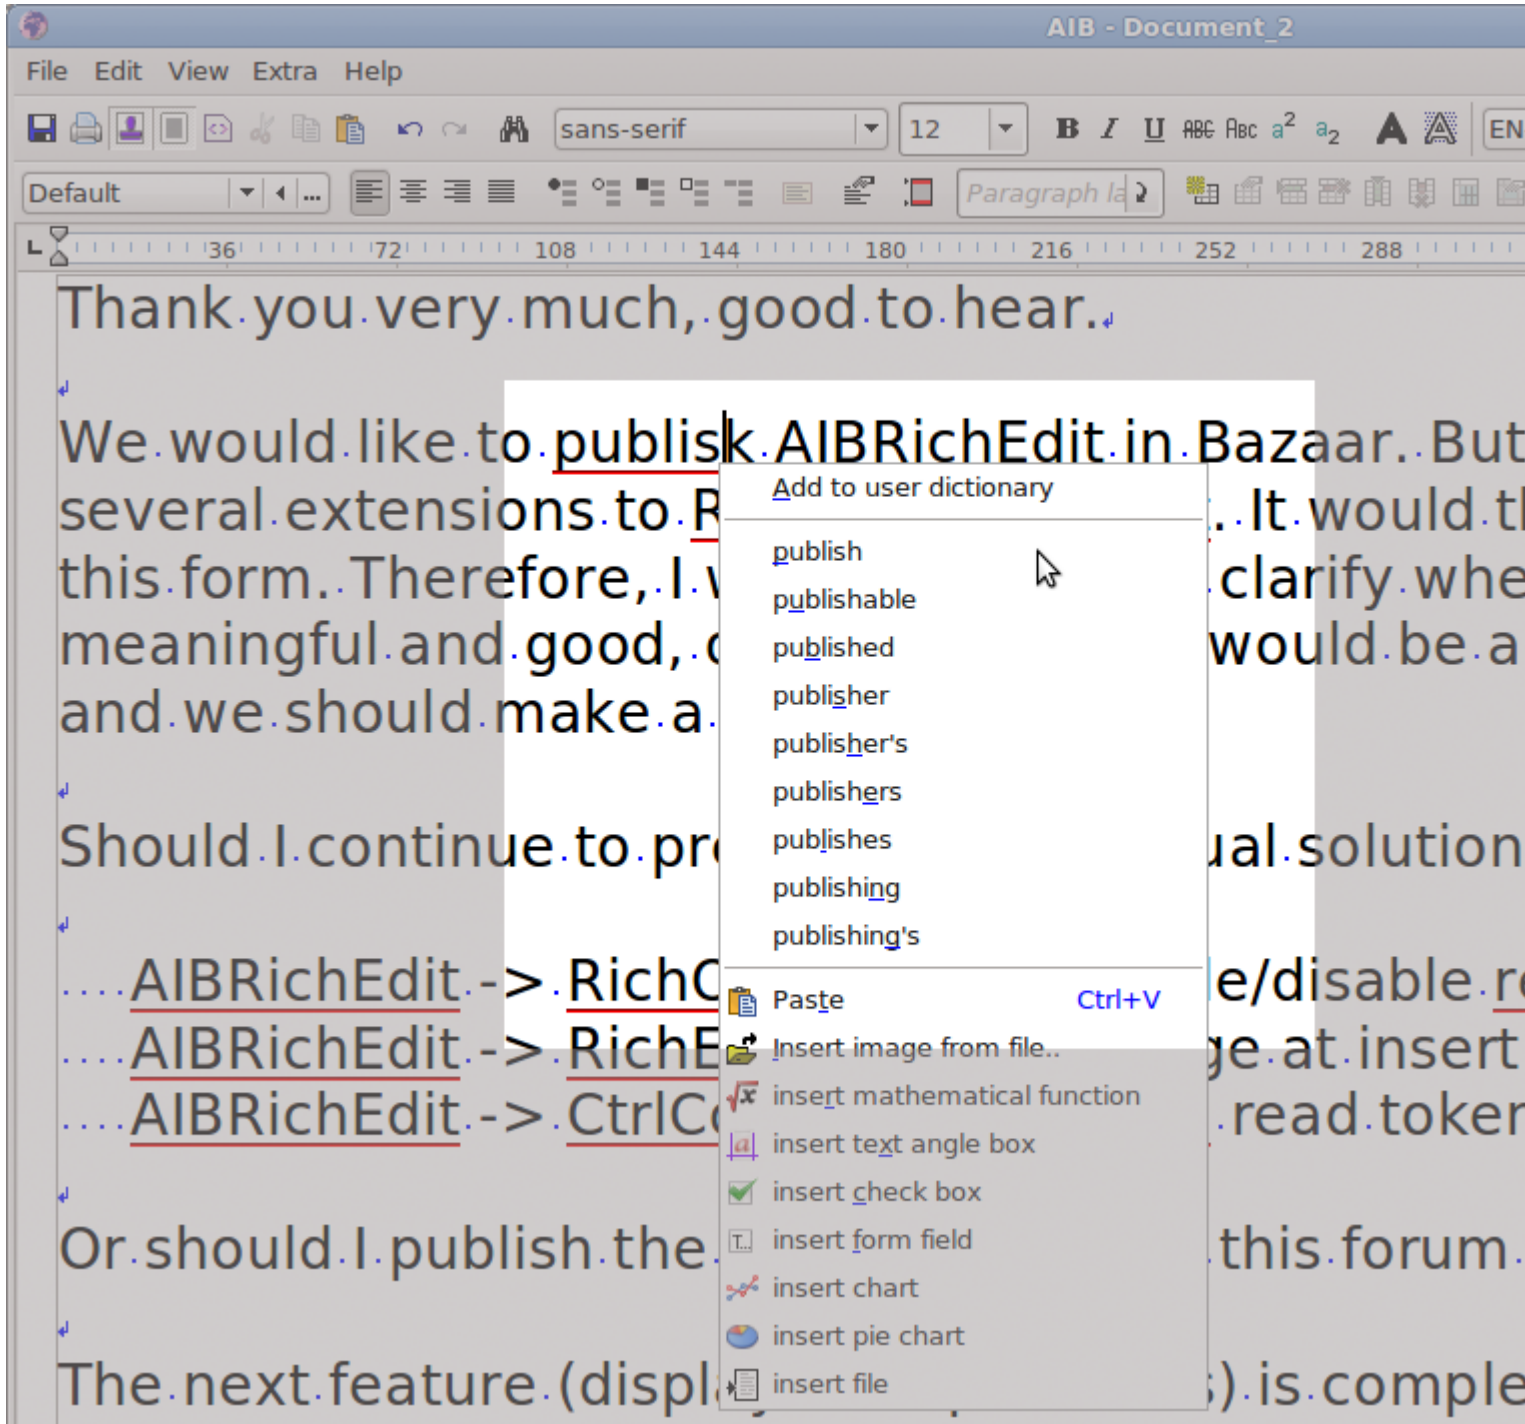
AIB - Document_2

File Edit View Extra Help

sans-serif 12 B I U ABC Abc $a^2$ $a_2$ EN

Default Paragraph la

36 72 108 144 180 216 252 288

Thank you very much, good to hear.

We would like to publisk AIBRichEdit in Bazaar. But several extensions to R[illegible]. It would t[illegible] this form. Therefore, I w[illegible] clarify whe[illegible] meaningful and good, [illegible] would be a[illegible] and we should make a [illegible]

Should I continue to pr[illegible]ual solution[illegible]

AIBRichEdit -> RichC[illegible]e/disable r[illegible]
AIBRichEdit -> RichE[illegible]ge at insert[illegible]
AIBRichEdit -> CtrlC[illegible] read toker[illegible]

Or should I publish the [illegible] this forum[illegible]

The next feature (displ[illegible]) is comple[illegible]

Add to user dictionary
publish
publishable
published
publisher
publisher's
publishers
publishes
publishing
publishing's
Paste Ctrl+V
Insert image from file..
insert mathematical function
insert text angle box
insert check box
insert form field
insert chart
insert pie chart
insert file